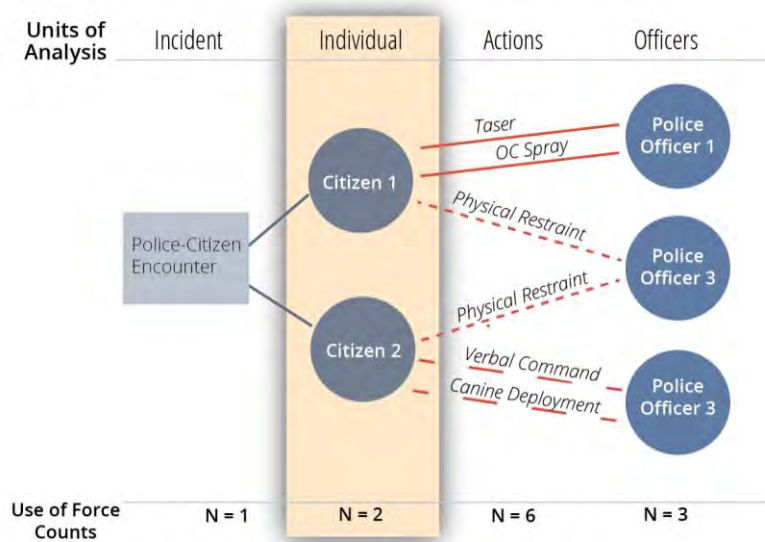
Units of Analysis | Incident | Individual | Actions | Officers

Police-Citizen Encounter

Citizen 1

Citizen 2

Taser

OC Spray

Physical Restraint

Physical Restraint

Verbal Command

Canine Deployment

Police Officer 1

Police Officer 3

Police Officer 3

Use of Force Counts | N = 1 | N = 2 | N = 6 | N = 3